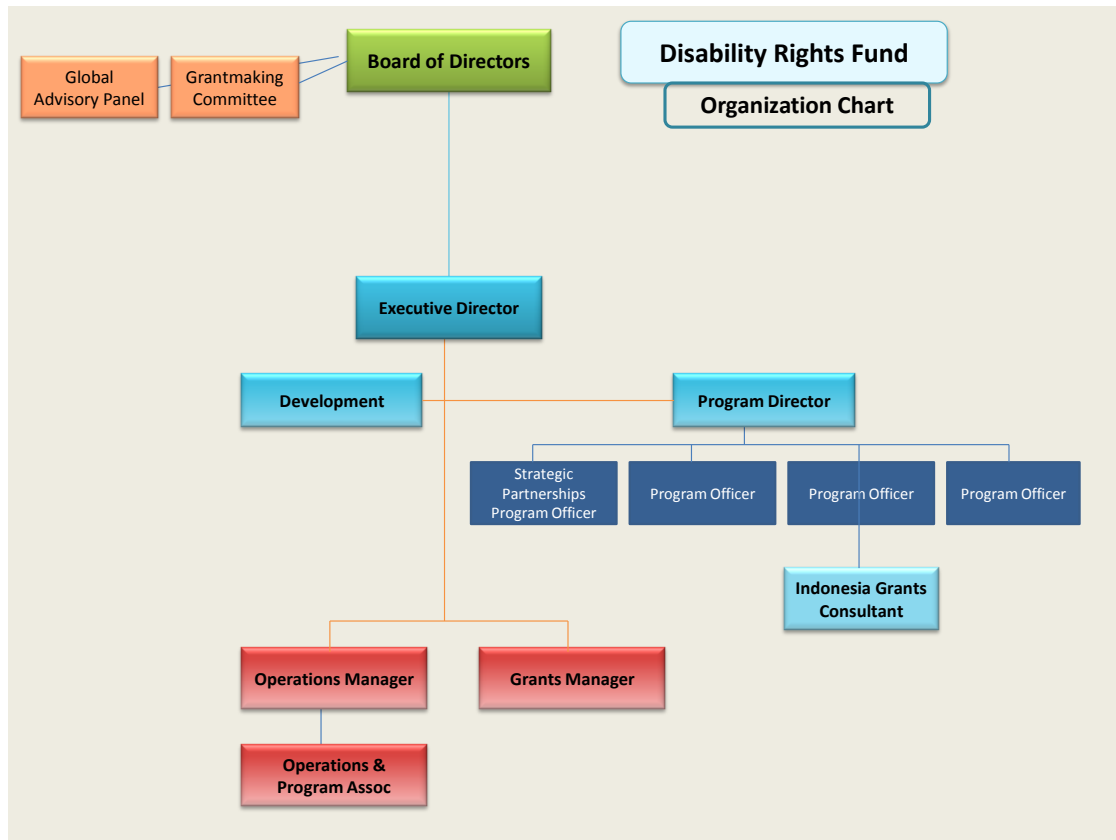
Disability Rights Fund

Organization Chart

Global Advisory Panel

Grantmaking Committee

Board of Directors

Executive Director

Development

Program Director

Strategic Partnerships Program Officer

Program Officer

Program Officer

Program Officer

Indonesia Grants Consultant

Operations Manager

Grants Manager

Operations & Program Assoc